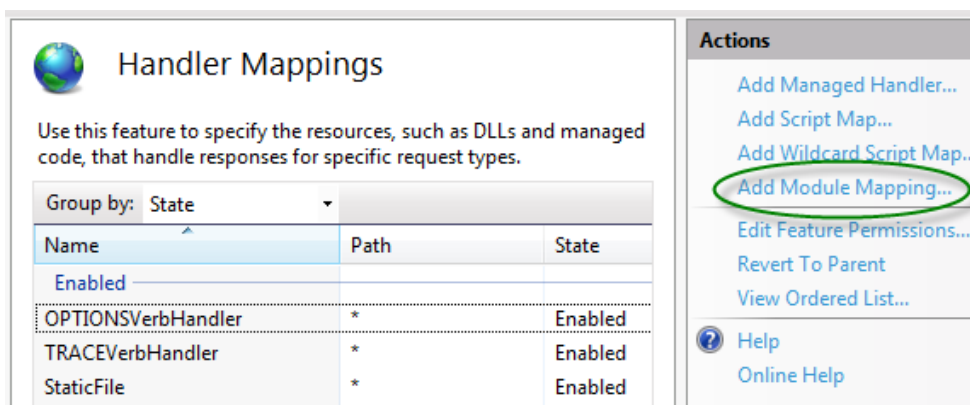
Handler Mappings

Use this feature to specify the resources, such as DLLs and managed code, that handle responses for specific request types.

Group by: State

| Name | Path | State |
|---|---|---|
| Enabled | | |
| OPTIONSVerbHandler | * | Enabled |
| TRACEVerbHandler | * | Enabled |
| StaticFile | * | Enabled |

Actions

Add Managed Handler...
Add Script Map...
Add Wildcard Script Map...
Add Module Mapping...
Edit Feature Permissions...
Revert To Parent
View Ordered List...
Help
Online Help